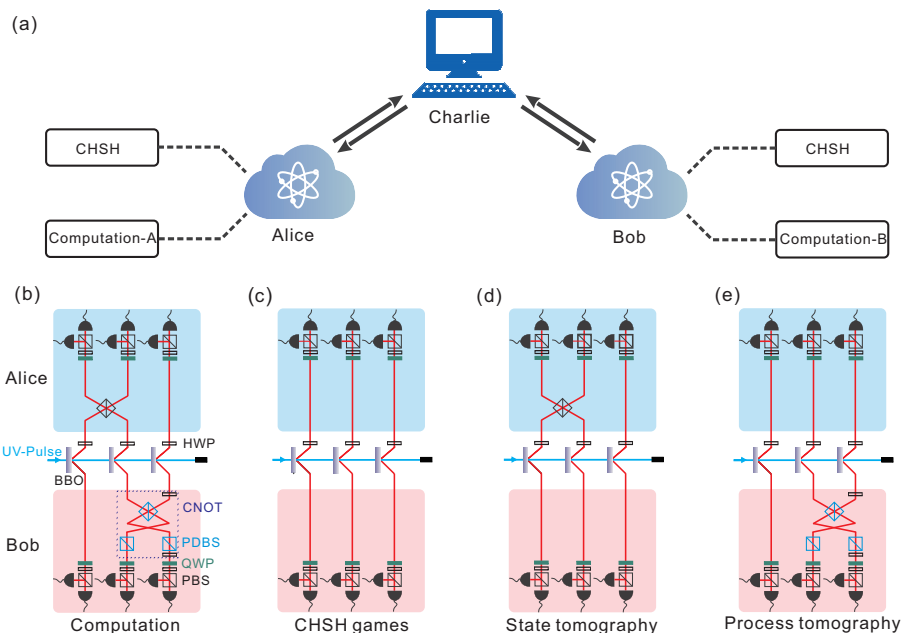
(a)

Charlie

CHSH

Computation-A

Alice

CHSH

Bob

Computation-B

(b)

(c)

(d)

(e)

Alice

UV-Pulse

HWP

BBO

CNOT

Bob

PDBS

QWP

PBS

Computation

CHSH games

State tomography

Process tomography